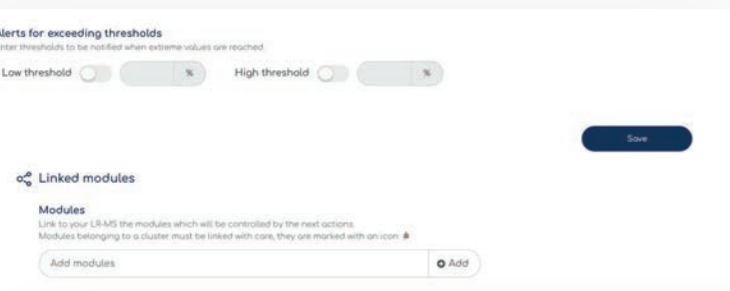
lerts for exceeding thresholds
nter thresholds to be notified when extreme values are reached

Low threshold %
High threshold %

Save

Linked modules

Modules
Link to your LR-MS the modules which will be controlled by the next actions.
Modules belonging to a cluster must be linked with care, they are marked with an icon

Add modules
Add